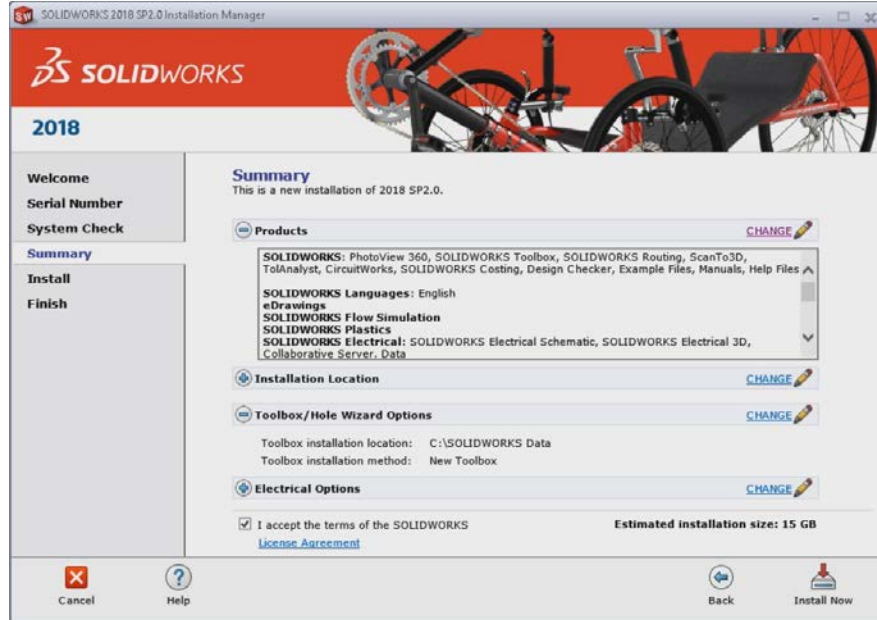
SOLIDWORKS 2018 SP2.0 Installation Manager

SOLIDWORKS

2018

Welcome
Serial Number
System Check
Summary
Install
Finish

Summary
This is a new installation of 2018 SP2.0.

Products CHANGE

SOLIDWORKS: PhotoView 360, SOLIDWORKS Toolbox, SOLIDWORKS Routing, ScanTo3D, TolAnalyst, CircuitWorks, SOLIDWORKS Costing, Design Checker, Example Files, Manuals, Help Files

SOLIDWORKS Languages: English
eDrawings
SOLIDWORKS Flow Simulation
SOLIDWORKS Plastics
SOLIDWORKS Electrical: SOLIDWORKS Electrical Schematic, SOLIDWORKS Electrical 3D, Collaborative Server, Data

Installation Location CHANGE

Toolbox/Hole Wizard Options CHANGE

Toolbox installation location: C:\SOLIDWORKS Data
Toolbox installation method: New Toolbox

Electrical Options CHANGE

I accept the terms of the SOLIDWORKS License Agreement

Estimated installation size: 15 GB

Cancel
Help
Back
Install Now